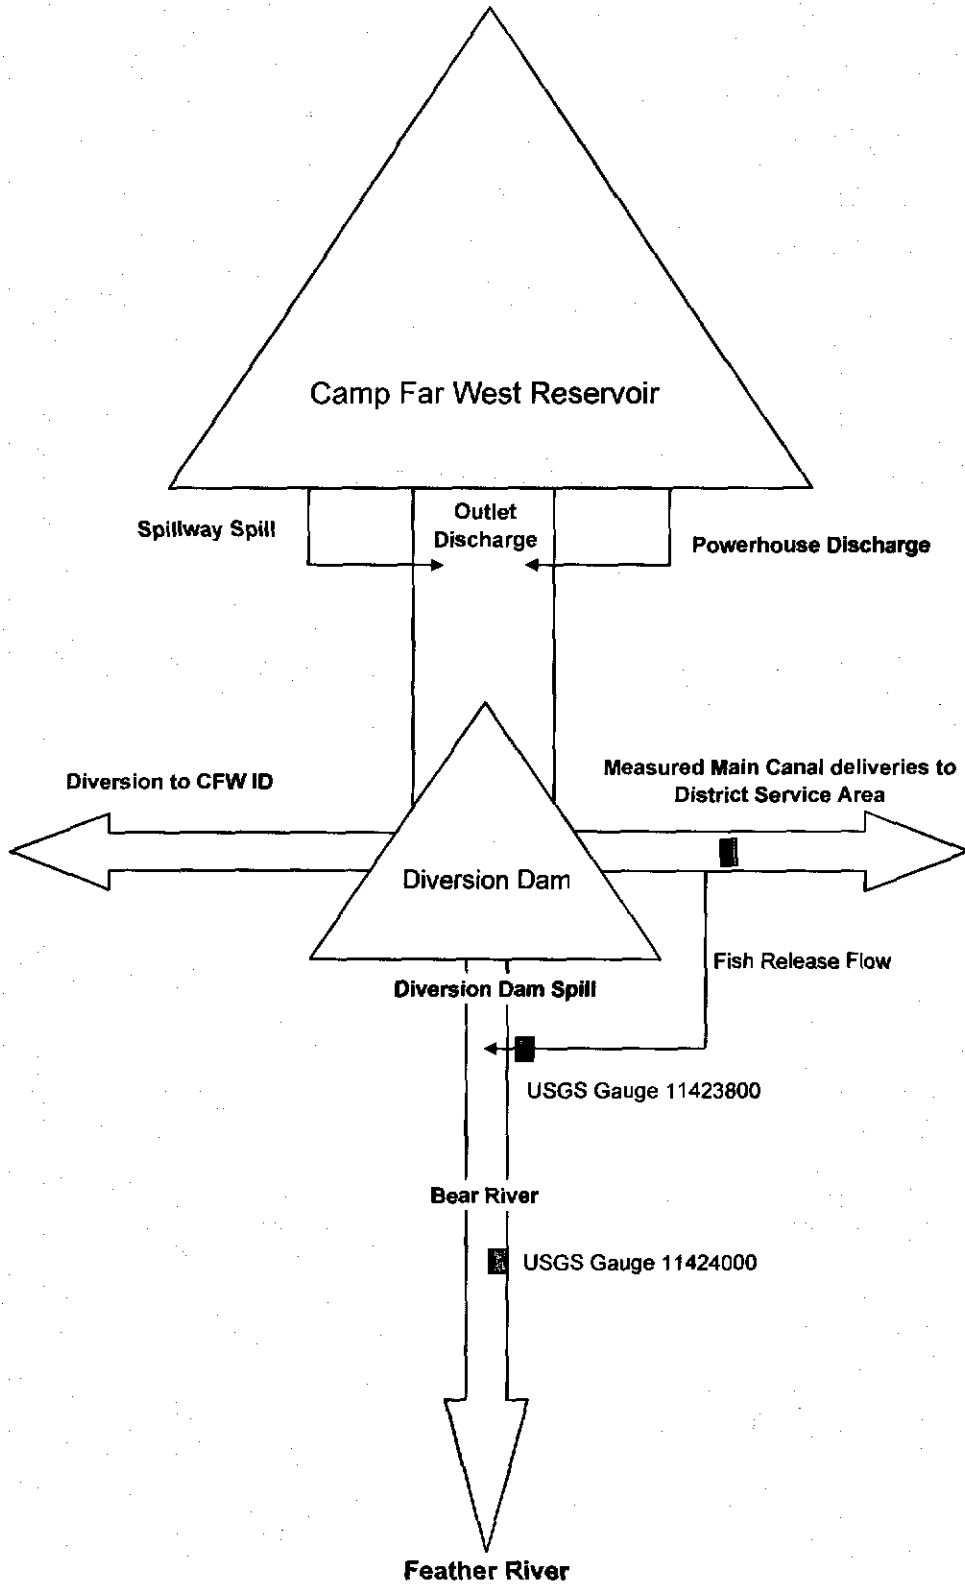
Camp Far West Reservoir

Spillway Spill

Outlet Discharge

Powerhouse Discharge

Diversion to CFW ID

Measured Main Canal deliveries to District Service Area

Diversion Dam

Fish Release Flow

Diversion Dam Spill

USGS Gauge 11423800

Bear River

USGS Gauge 11424000

Feather River